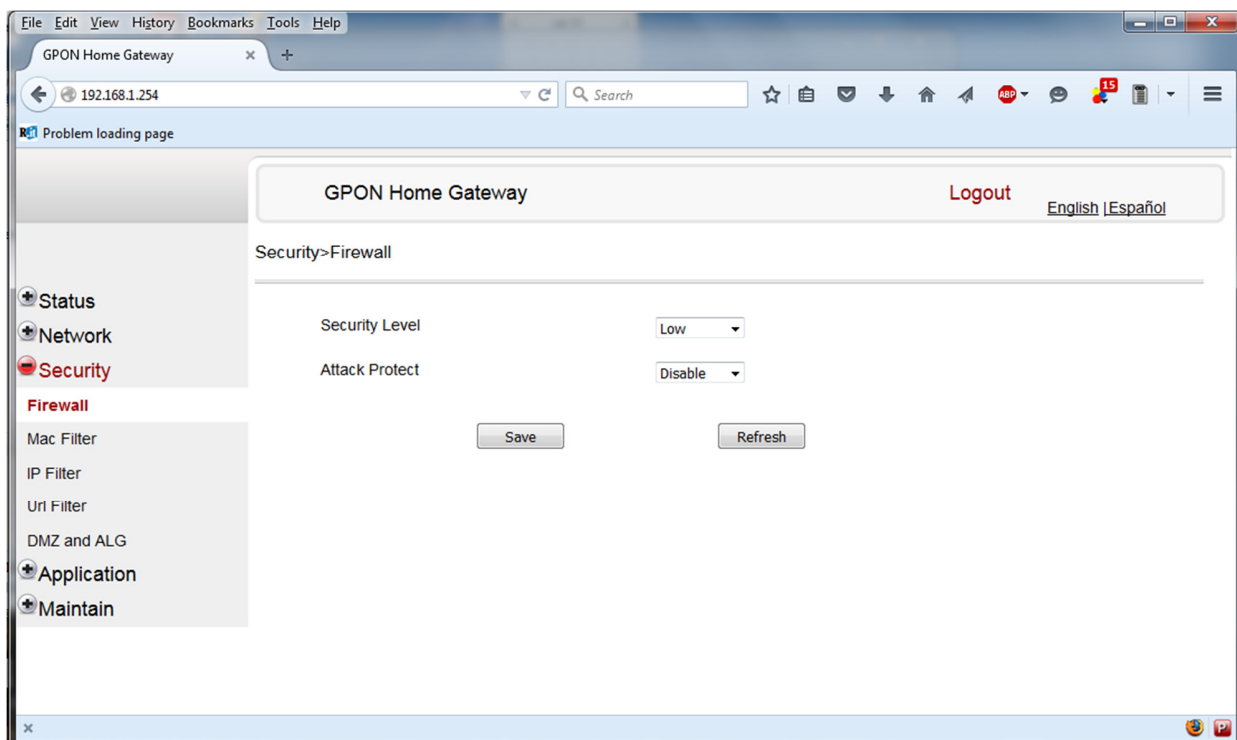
File Edit View History Bookmarks Tools Help

GPON Home Gateway ×

+

192.168.1.254

Search

ABP

15

Problem loading page

GPON Home Gateway

Logout

English |Español

Security>Firewall

Status

Network

Security

Firewall

Mac Filter

IP Filter

Url Filter

DMZ and ALG

Application

Maintain

Security Level

Low

Attack Protect

Disable

Save

Refresh

×